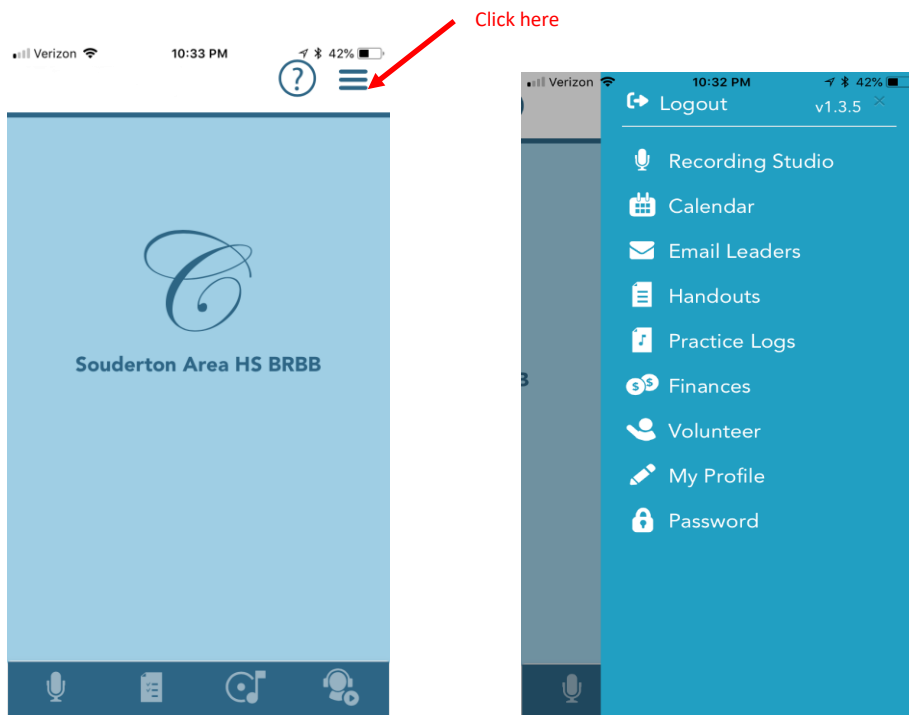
Click here

Verizon 10:33 PM 42%

?

C

Souderton Area HS BRBB

Verizon 10:32 PM 42%

Logout v1.3.5 ×

Recording Studio

Calendar

Email Leaders

Handouts

Practice Logs

Finances

Volunteer

My Profile

Password